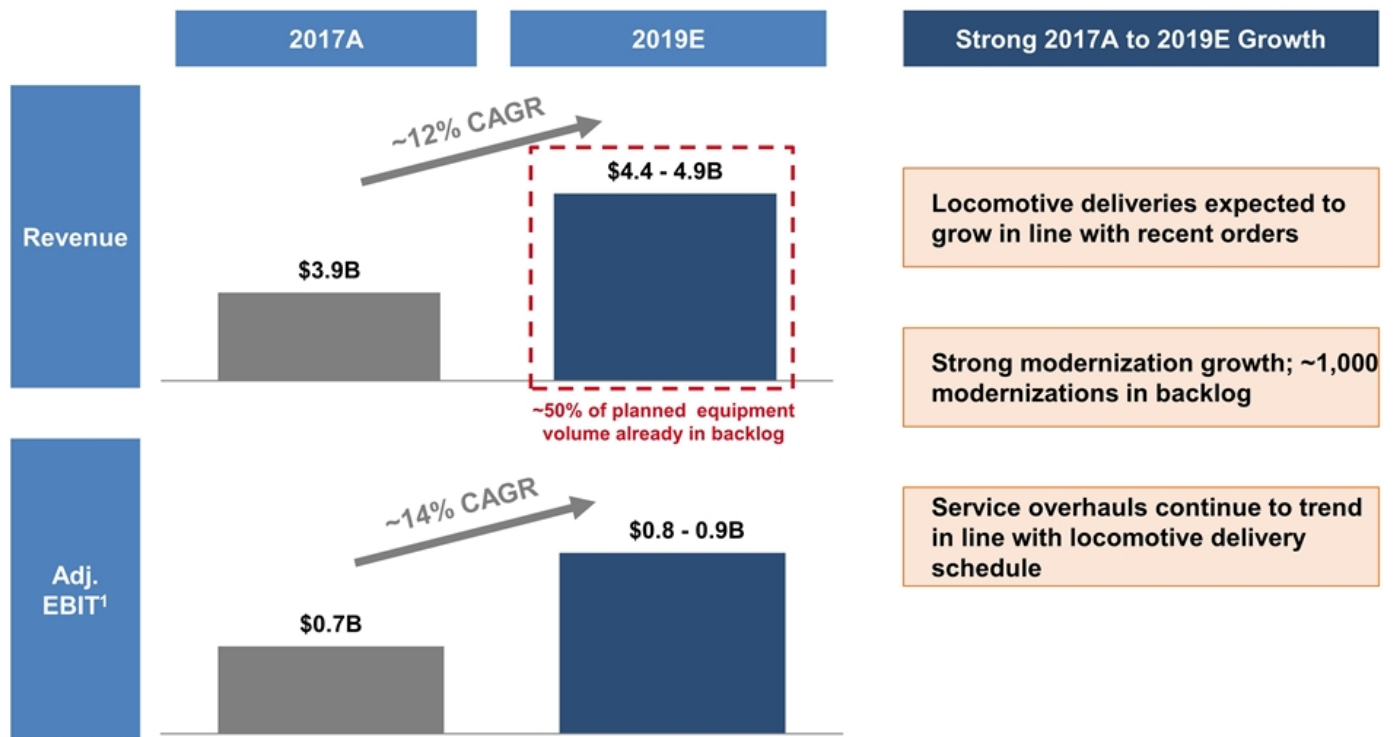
2017A

2019E

Strong 2017A to 2019E Growth

Revenue

~12% CAGR

$3.9B

$4.4 - 4.9B

~50% of planned equipment volume already in backlog

Locomotive deliveries expected to grow in line with recent orders

Strong modernization growth; ~1,000 modernizations in backlog

Adj. EBIT$^1$

~14% CAGR

$0.7B

$0.8 - 0.9B

Service overhauls continue to trend in line with locomotive delivery schedule